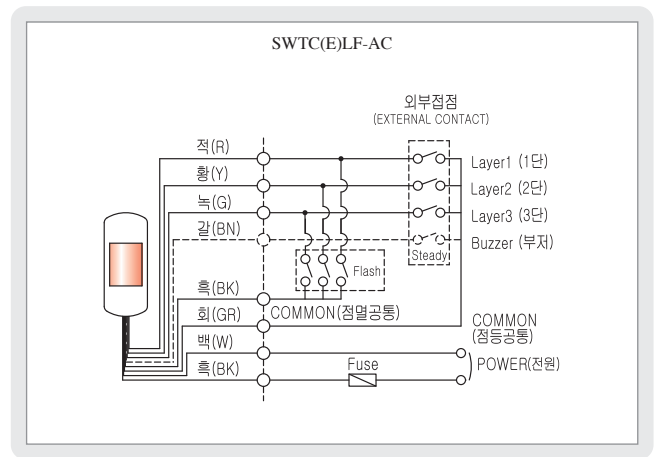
SWTC(E)LF-AC

외부접점
(EXTERNAL CONTACT)

적(R)
황(Y)
녹(G)
갈(BN)
흑(BK)
회(GR)
백(W)
흑(BK)

Layer1 (1단)
Layer2 (2단)
Layer3 (3단)
Buzzer (부저)
Steady
Flash
COMMON(점멸공통)
COMMON
(점등공통)
Fuse
POWER(전원)